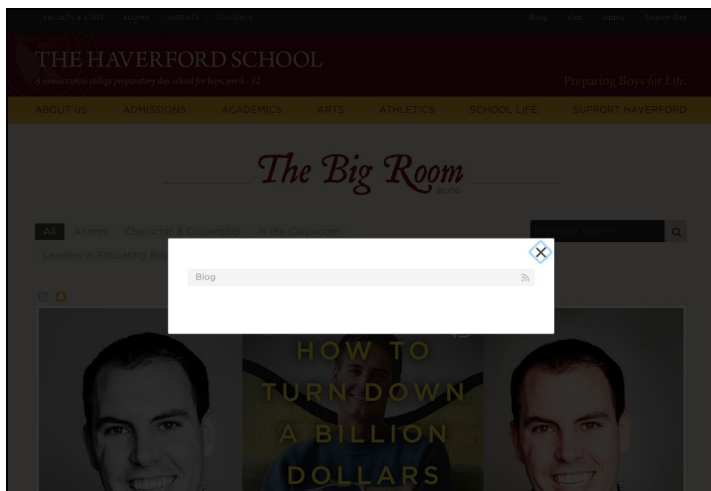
FACULTY & STAFF ALUMNI PARENTS STUDENTS

Blog Visit Apply Search Site

THE HAVERFORD SCHOOL

A nonsectarian college preparatory day school for boys pre-k - 12

Preparing Boys for Life.

ABOUT US ADMISSIONS ACADEMICS ARTS ATHLETICS SCHOOL LIFE SUPPORT HAVERFORD

The Big Room BLOG

All Alumni Character & Citizenship In the Classroom

Leaders in Educating Boys

Blog

HOW TO TURN DOWN A BILLION DOLLARS